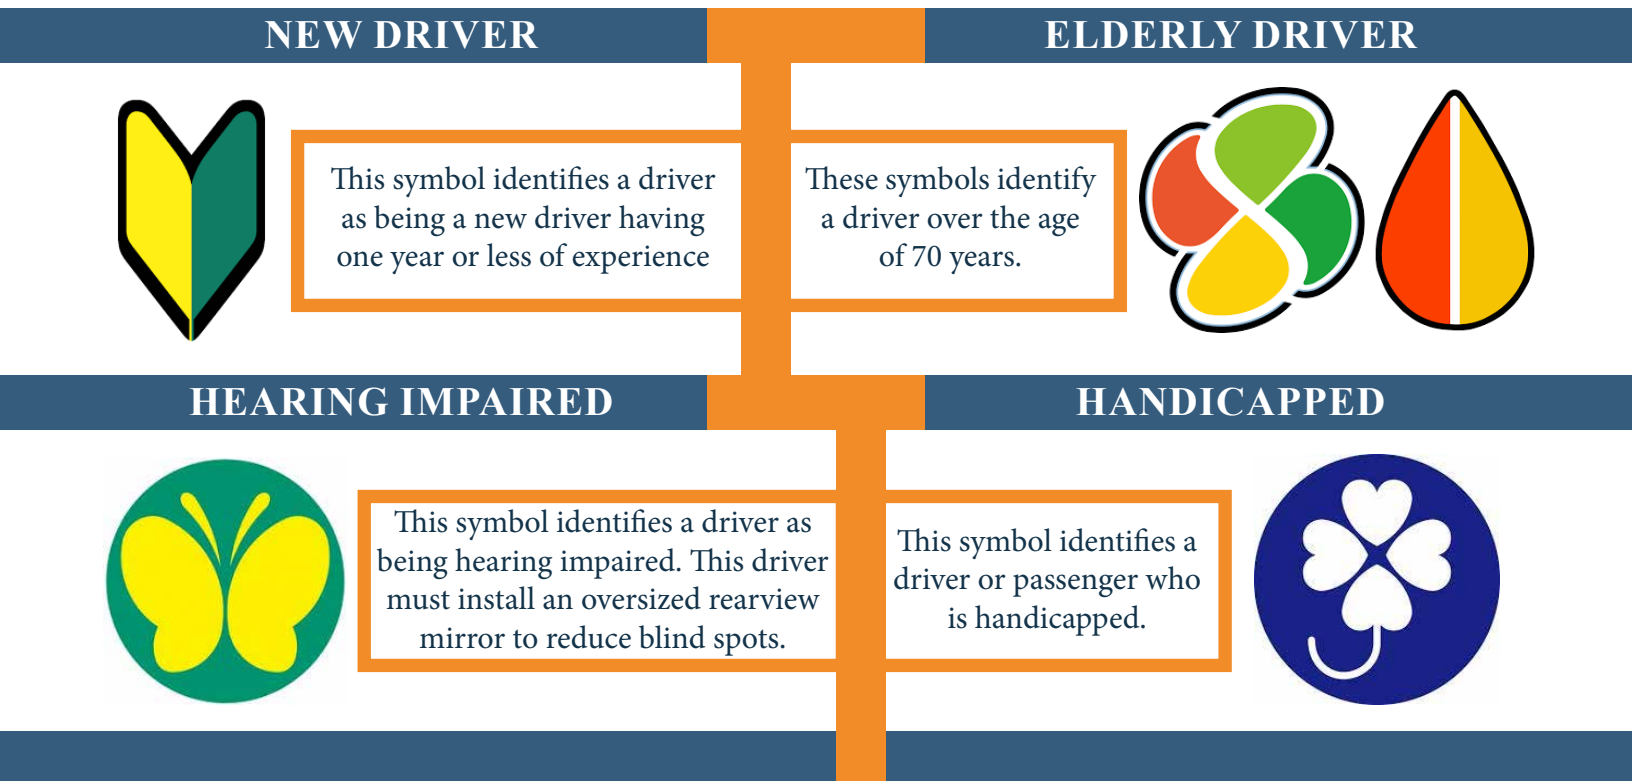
NEW DRIVER

This symbol identifies a driver as being a new driver having one year or less of experience

ELDERLY DRIVER

These symbols identify a driver over the age of 70 years.

HEARING IMPAIRED

This symbol identifies a driver as being hearing impaired. This driver must install an oversized rearview mirror to reduce blind spots.

HANDICAPPED

This symbol identifies a driver or passenger who is handicapped.